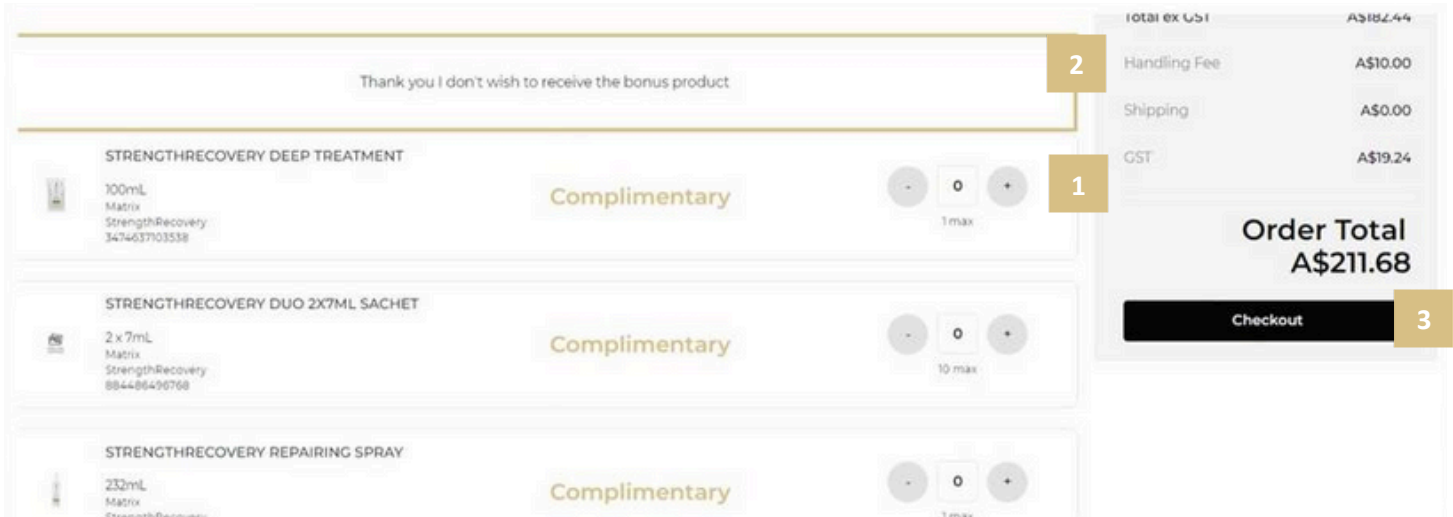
Total ex GST A$182.44

2

Handling Fee A$10.00

Shipping A$0.00

GST A$19.24

Thank you I don't wish to receive the bonus product

STRENGTHRECOVERY DEEP TREATMENT
100mL
Matrix
StrengthRecovery
3474637103538

Complimentary

- 0 +
1 max

1

Order Total
A$211.68

Checkout

3

STRENGTHRECOVERY DUO 2X7ML SACHET
2 x 7mL
Matrix
StrengthRecovery
884486496768

Complimentary

- 0 +
10 max

STRENGTHRECOVERY REPAIRING SPRAY
232mL
Matrix
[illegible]

Complimentary

- 0 +
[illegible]